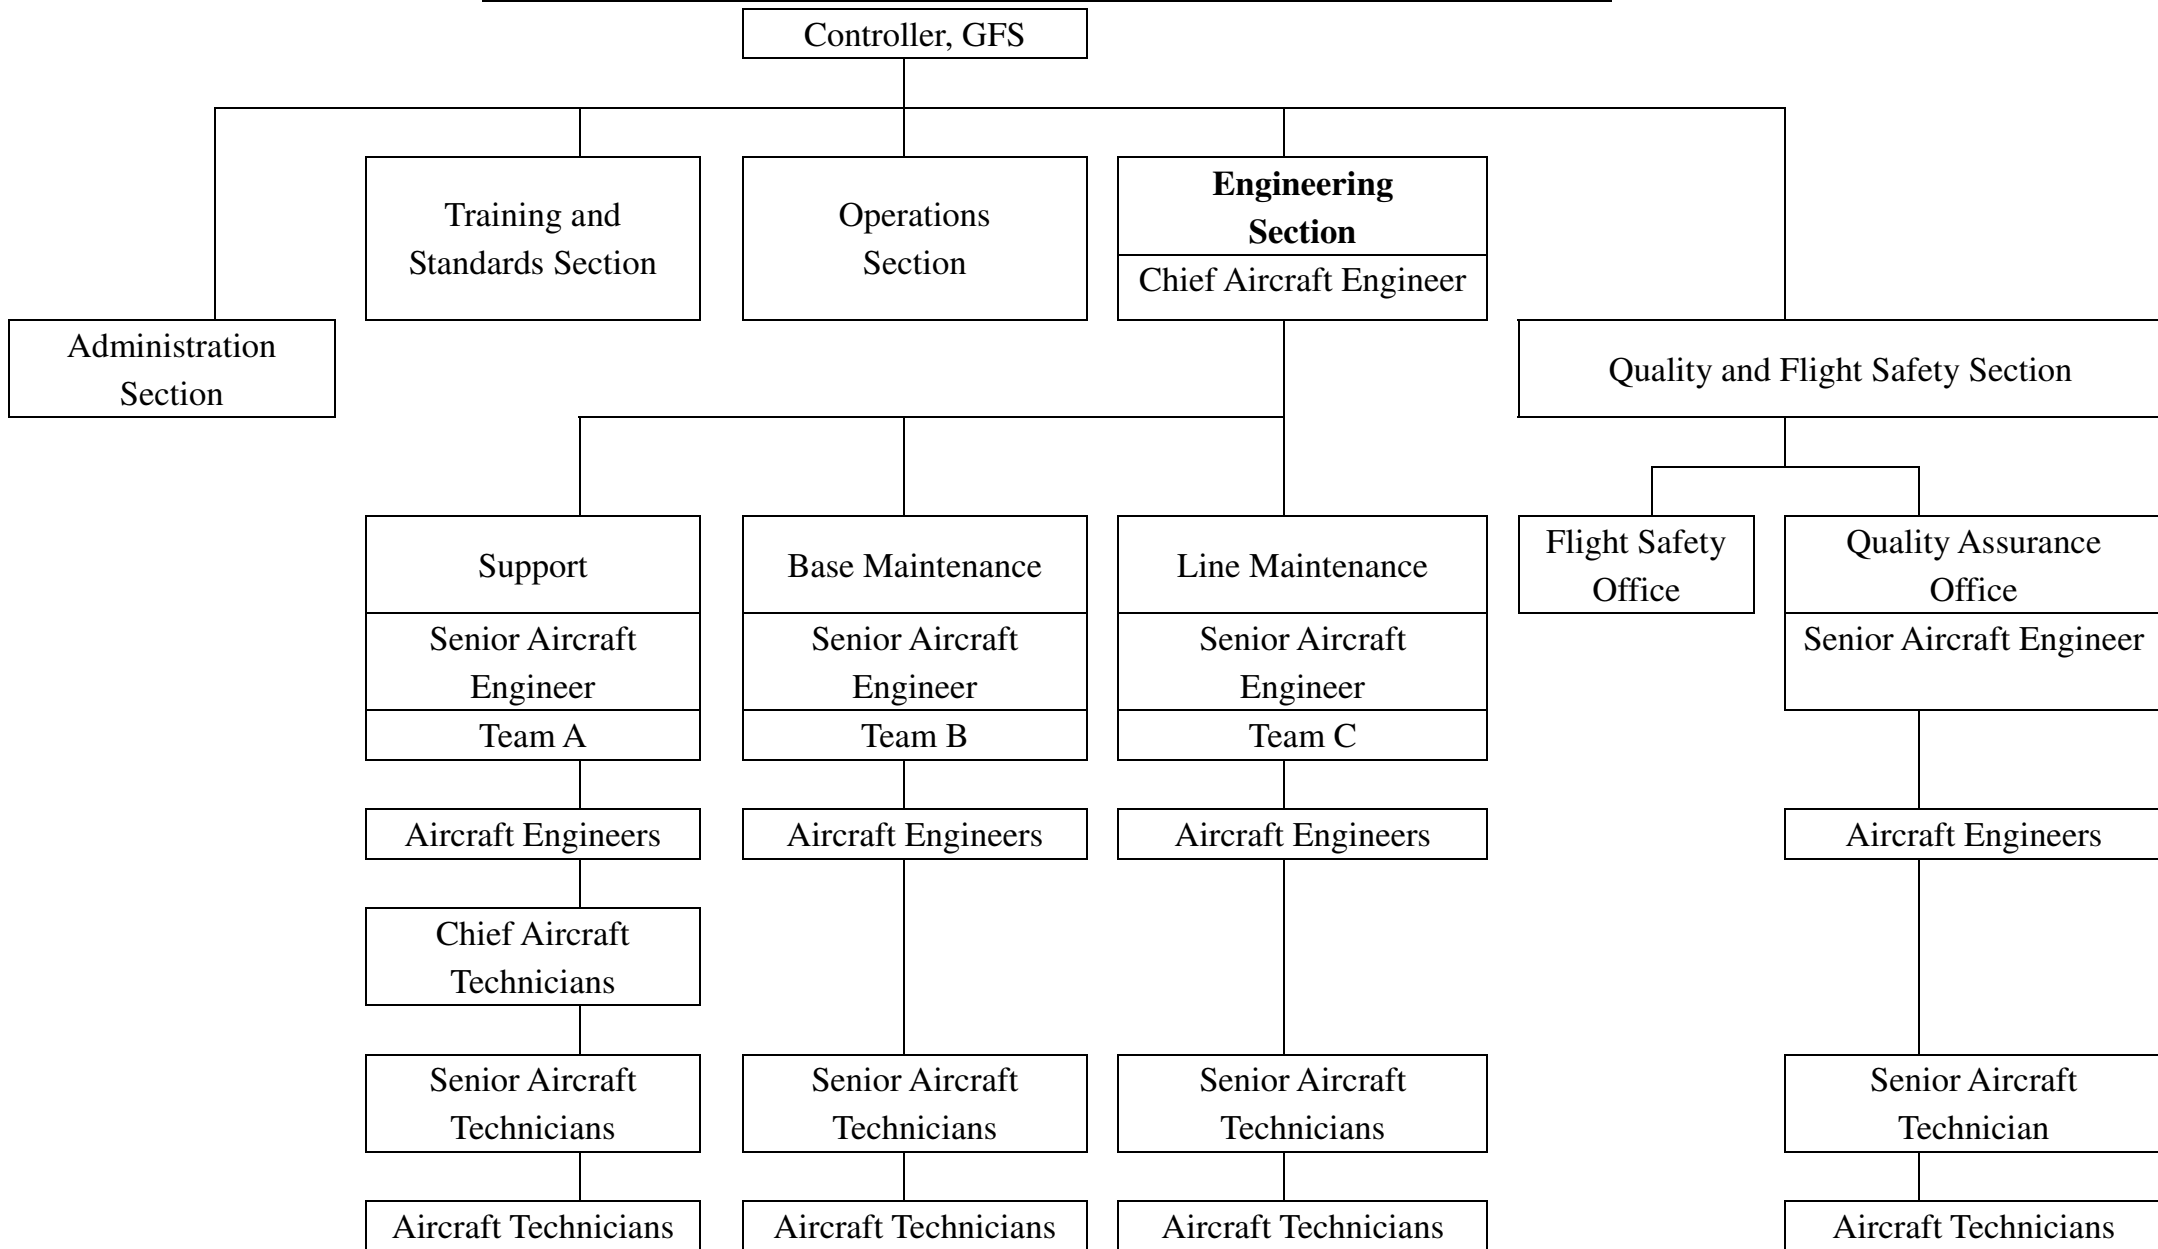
Controller, GFS

Administration Section

Training and Standards Section

Operations Section

**Engineering Section**
Chief Aircraft Engineer

Quality and Flight Safety Section

Support
Senior Aircraft Engineer
Team A
Aircraft Engineers
Chief Aircraft Technicians
Senior Aircraft Technicians
Aircraft Technicians

Base Maintenance
Senior Aircraft Engineer
Team B
Aircraft Engineers
Senior Aircraft Technicians
Aircraft Technicians

Line Maintenance
Senior Aircraft Engineer
Team C
Aircraft Engineers
Senior Aircraft Technicians
Aircraft Technicians

Flight Safety Office

Quality Assurance Office
Senior Aircraft Engineer
Aircraft Engineers
Senior Aircraft Technician
Aircraft Technicians